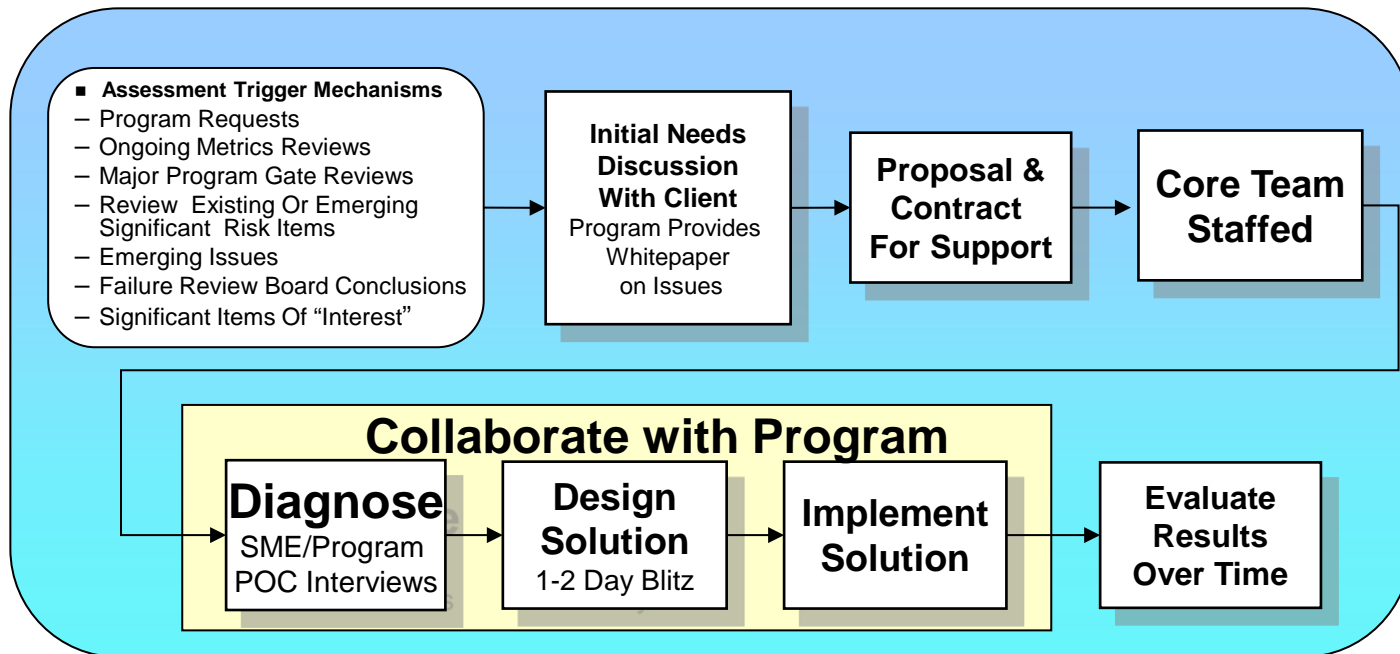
■ Assessment Trigger Mechanisms
– Program Requests
– Ongoing Metrics Reviews
– Major Program Gate Reviews
– Review Existing Or Emerging Significant Risk Items
– Emerging Issues
– Failure Review Board Conclusions
– Significant Items Of "Interest"

Initial Needs Discussion With Client
Program Provides Whitepaper on Issues

Proposal & Contract For Support

Core Team Staffed

Collaborate with Program

Diagnose
SME/Program POC Interviews

Design Solution
1-2 Day Blitz

Implement Solution

Evaluate Results Over Time